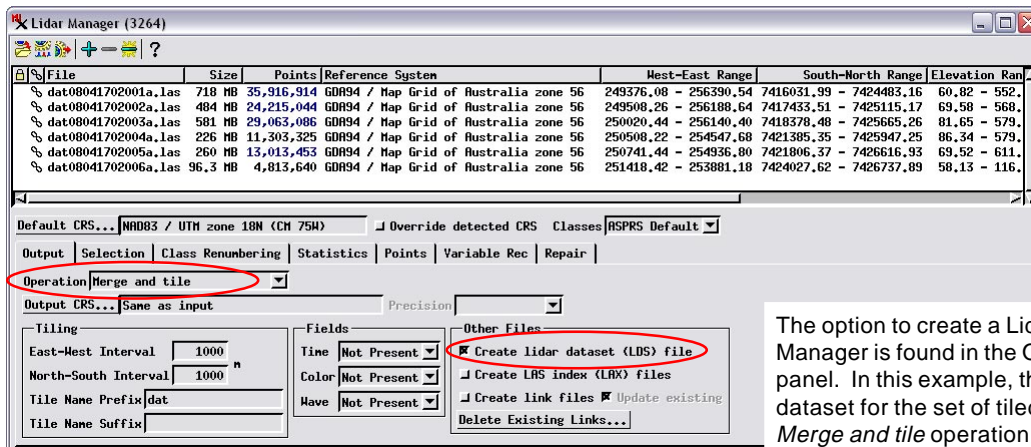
Lidar Manager (3264)

? 

File | Size | Points | Reference System | West-East Range | South-North Range | Elevation Ran
dat08041702001a.las | 718 MB | 35,916,914 | GDA94 / Map Grid of Australia zone 56 | 249376.08 - 256390.54 | 7416031.99 - 7424483.16 | 60.82 - 552.
dat08041702002a.las | 484 MB | 24,215,044 | GDA94 / Map Grid of Australia zone 56 | 249508.26 - 256188.64 | 7417433.51 - 7425115.17 | 69.58 - 568.
dat08041702003a.las | 581 MB | 29,063,086 | GDA94 / Map Grid of Australia zone 56 | 250020.44 - 256140.40 | 7418378.48 - 7425665.26 | 81.65 - 579.
dat08041702004a.las | 226 MB | 11,303,325 | GDA94 / Map Grid of Australia zone 56 | 250508.22 - 254547.68 | 7421385.35 - 7425947.25 | 86.34 - 579.
dat08041702005a.las | 260 MB | 13,013,453 | GDA94 / Map Grid of Australia zone 56 | 250741.44 - 254936.80 | 7421806.37 - 7426616.93 | 69.52 - 611.
dat08041702006a.las | 96.3 MB | 4,813,640 | GDA94 / Map Grid of Australia zone 56 | 251418.42 - 253881.18 | 7424027.62 - 7426737.89 | 58.13 - 116.

Default CRS... NAD83 / UTM zone 18N (CM 75W) Override detected CRS Classes ASPRS Default

Output | Selection | Class Renumbering | Statistics | Points | Variable Rec | Repair

Operation Merge and tile

Output CRS... Same as input Precision

Tiling
East-West Interval 1000
North-South Interval 1000 m
Tile Name Prefix dat
Tile Name Suffix

Fields
Time Not Present
Color Not Present
Wave Not Present

Other Files
Create lidar dataset (LDS) file
Create LAS index (LAX) files
Create link files Update existing
Delete Existing Links...

The option to create a Li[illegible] Manager is found in the O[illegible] panel. In this example, th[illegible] dataset for the set of tile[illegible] Merge and tile operation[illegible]